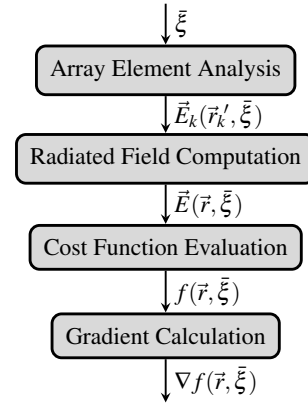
$\bar{\xi}$

Array Element Analysis

$\vec{E}_k(\vec{r}_k', \bar{\xi})$

Radiated Field Computation

$\vec{E}(\vec{r}, \bar{\xi})$

Cost Function Evaluation

$f(\vec{r}, \bar{\xi})$

Gradient Calculation

$\nabla f(\vec{r}, \bar{\xi})$